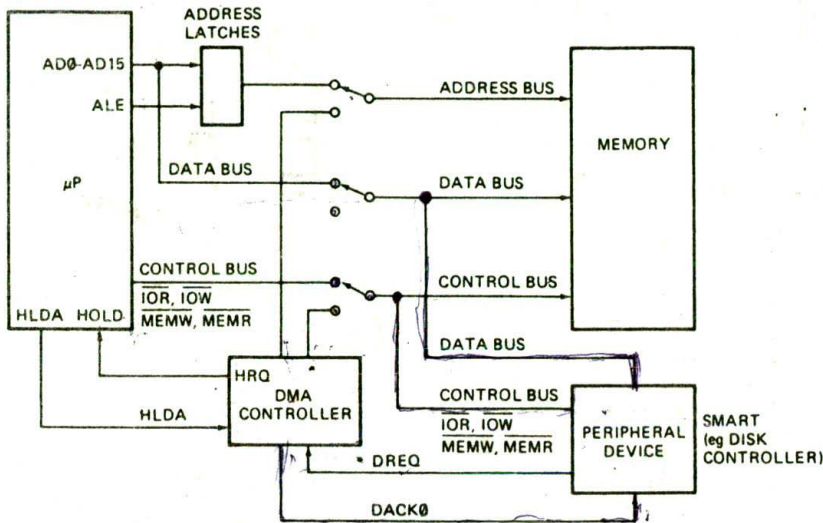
ADDRESS LATCHES

AD0-AD15

ALE

ADDRESS BUS

MEMORY

DATA BUS

$\mu P$

DATA BUS

CONTROL BUS

CONTROL BUS

$\overline{IOR}$, $\overline{IOW}$

$\overline{MEMW}$, $\overline{MEMR}$

HLDA HOLD

DATA BUS

HRQ

DMA CONTROLLER

CONTROL BUS

HLDA

$\overline{IOR}$, $\overline{IOW}$

$\overline{MEMW}$, $\overline{MEMR}$

PERIPHERAL DEVICE

SMART (eg DISK CONTROLLER)

DREQ

DACK0